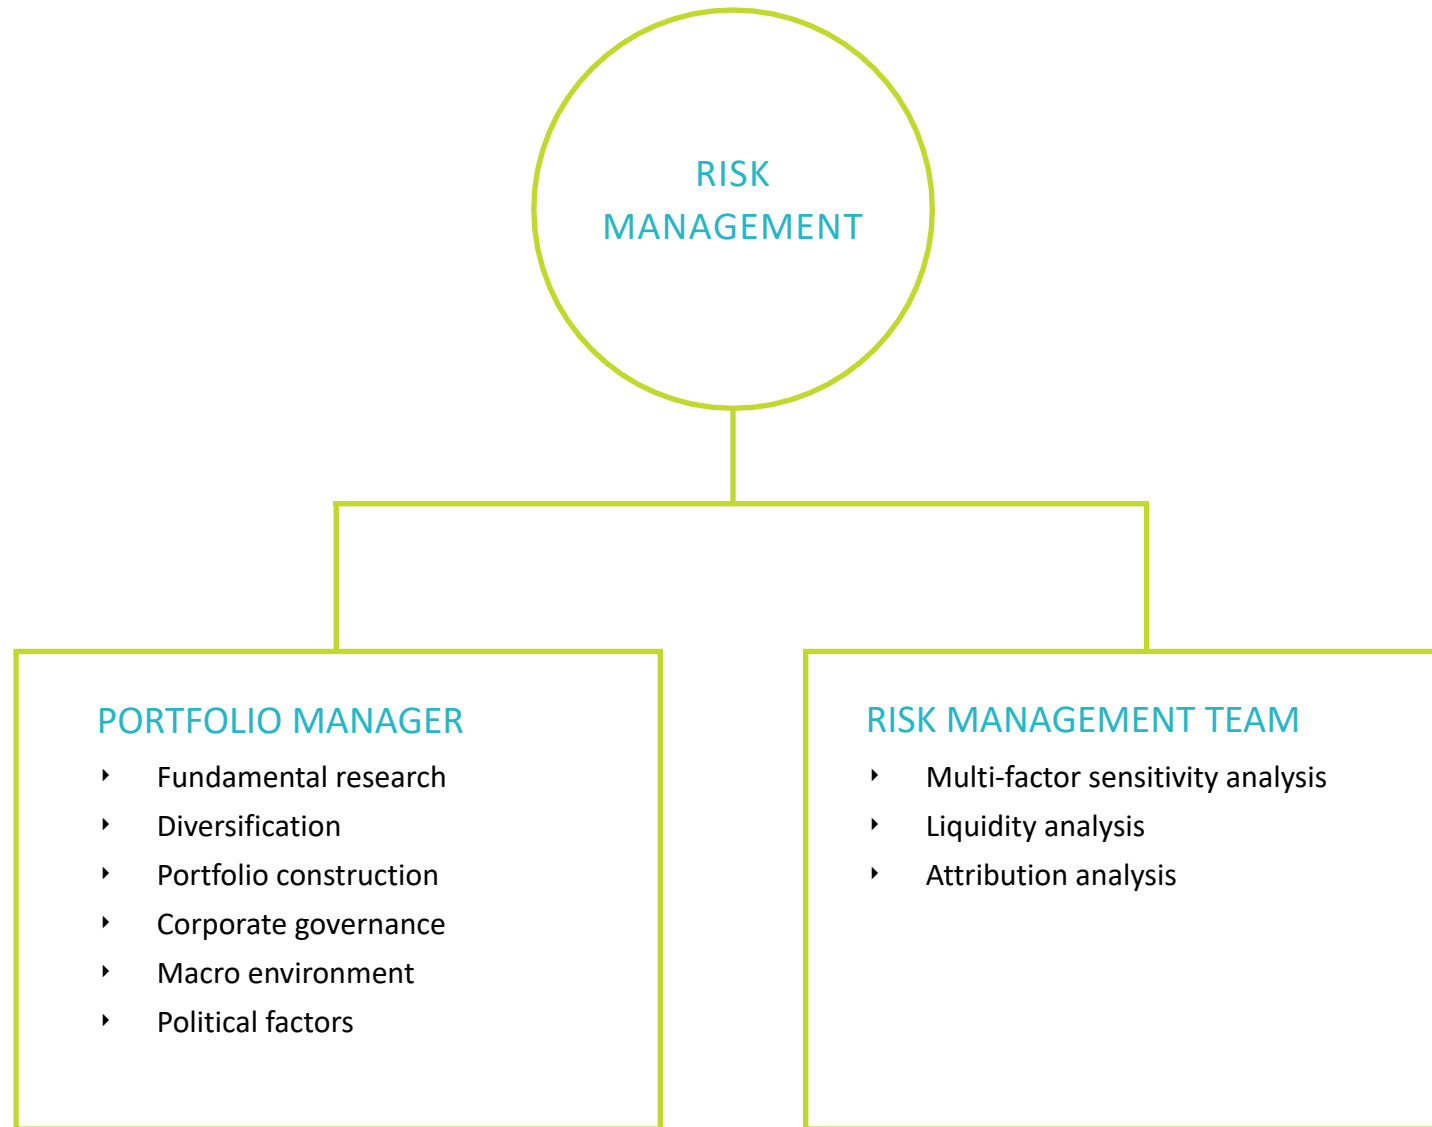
RISK
MANAGEMENT

PORTFOLIO MANAGER

- Fundamental research
- Diversification
- Portfolio construction
- Corporate governance
- Macro environment
- Political factors

RISK MANAGEMENT TEAM

- Multi-factor sensitivity analysis
- Liquidity analysis
- Attribution analysis